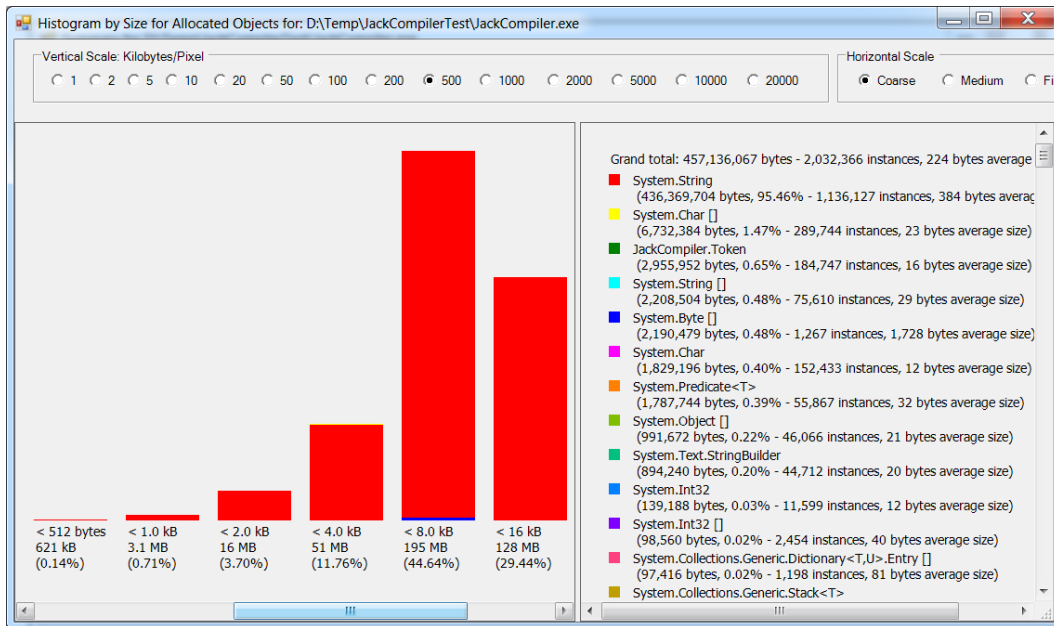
Histogram by Size for Allocated Objects for: D:\Temp\JackCompilerTest\JackCompiler.exe

Vertical Scale: Kilobytes/Pixel
1 2 5 10 20 50 100 200 500 1000 2000 5000 10000 20000

Horizontal Scale
Coarse Medium Fi

< 512 bytes
621 kB
(0.14%)

< 1.0 kB
3.1 MB
(0.71%)

< 2.0 kB
16 MB
(3.70%)

< 4.0 kB
51 MB
(11.76%)

< 8.0 kB
195 MB
(44.64%)

< 16 kB
128 MB
(29.44%)

Grand total: 457,136,067 bytes - 2,032,366 instances, 224 bytes average

System.String
(436,369,704 bytes, 95.46% - 1,136,127 instances, 384 bytes averag

System.Char []
(6,732,384 bytes, 1.47% - 289,744 instances, 23 bytes average size)

JackCompiler.Token
(2,955,952 bytes, 0.65% - 184,747 instances, 16 bytes average size)

System.String []
(2,208,504 bytes, 0.48% - 75,610 instances, 29 bytes average size)

System.Byte []
(2,190,479 bytes, 0.48% - 1,267 instances, 1,728 bytes average size)

System.Char
(1,829,196 bytes, 0.40% - 152,433 instances, 12 bytes average size)

System.Predicate<T>
(1,787,744 bytes, 0.39% - 55,867 instances, 32 bytes average size)

System.Object []
(991,672 bytes, 0.22% - 46,066 instances, 21 bytes average size)

System.Text.StringBuilder
(894,240 bytes, 0.20% - 44,712 instances, 20 bytes average size)

System.Int32
(139,188 bytes, 0.03% - 11,599 instances, 12 bytes average size)

System.Int32 []
(98,560 bytes, 0.02% - 2,454 instances, 40 bytes average size)

System.Collections.Generic.Dictionary<T,U>.Entry []
(97,416 bytes, 0.02% - 1,198 instances, 81 bytes average size)

System.Collections.Generic.Stack<T>